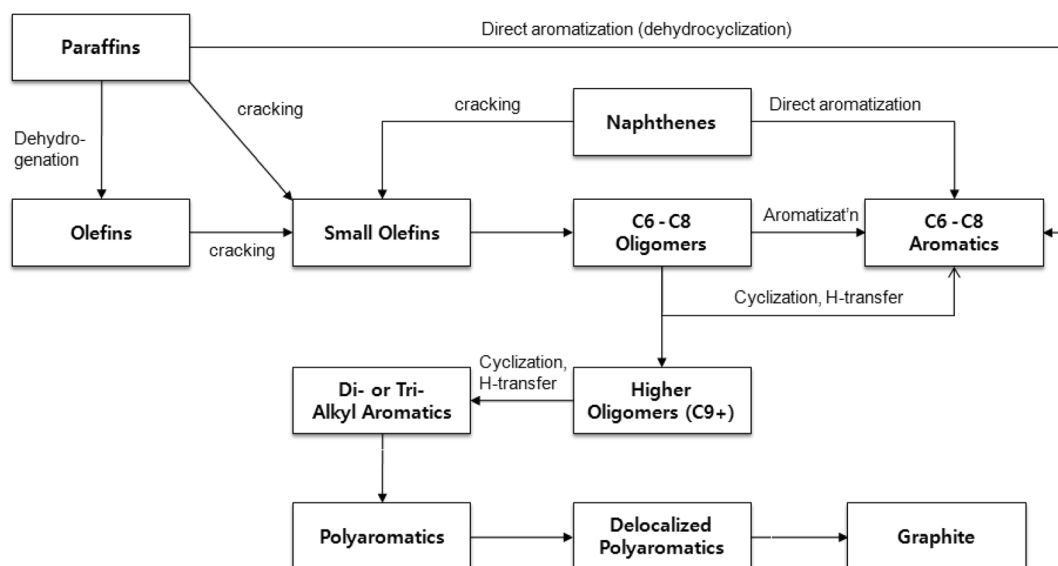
Paraffins

Direct aromatization (dehydrocyclization)

Dehydrogenation

cracking

cracking

Naphthenes

Direct aromatization

Olefins

cracking

Small Olefins

C6 - C8 Oligomers

Aromatizat'n

C6 - C8 Aromatics

Cyclization, H-transfer

Cyclization, H-transfer

Di- or Tri-Alkyl Aromatics

Higher Oligomers (C9+)

Polyaromatics

Delocalized Polyaromatics

Graphite